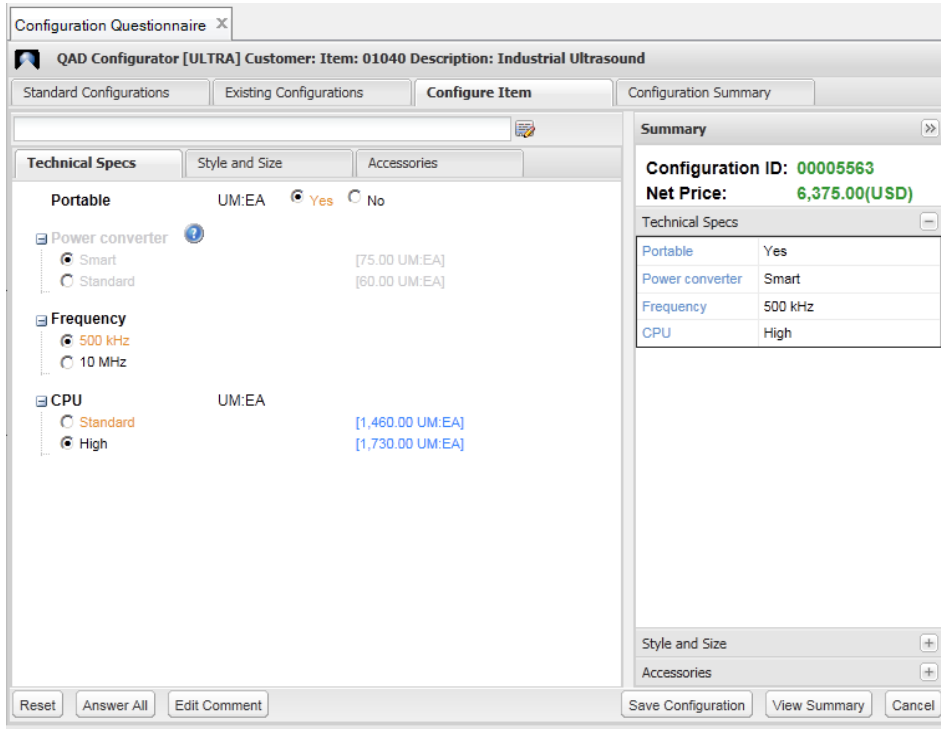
Configuration Questionnaire ✕

QAD Configurator [ULTRA] Customer: Item: 01040 Description: Industrial Ultrasound

Standard Configurations | Existing Configurations | Configure Item | Configuration Summary

Technical Specs | Style and Size | Accessories

Portable UM:EA Yes No

Power converter
Smart [75.00 UM:EA]
Standard [60.00 UM:EA]

Frequency
500 kHz
10 MHz

CPU UM:EA
Standard [1,460.00 UM:EA]
High [1,730.00 UM:EA]

Summary

Configuration ID: 00005563
Net Price: 6,375.00(USD)

Technical Specs

| Portable | Yes |
|---|---|
| Power converter | Smart |
| Frequency | 500 kHz |
| CPU | High |

Style and Size
Accessories

Reset | Answer All | Edit Comment | Save Configuration | View Summary | Cancel